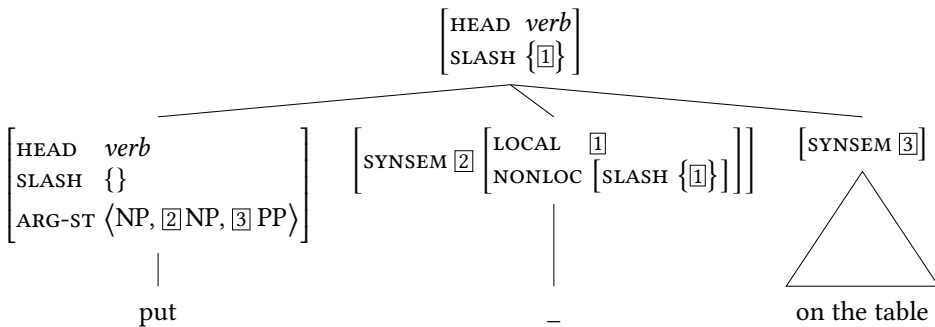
$\begin{bmatrix} \text{HEAD} & \textit{verb} \\ \text{SLASH} & \{\boxed{1}\} \end{bmatrix}$

$\begin{bmatrix} \text{HEAD} & \textit{verb} \\ \text{SLASH} & \{\} \\ \text{ARG-ST} & \langle \text{NP}, \boxed{2}\,\text{NP}, \boxed{3}\,\text{PP} \rangle \end{bmatrix}$

$\begin{bmatrix} \text{SYNSEM} \; \boxed{2} \begin{bmatrix} \text{LOCAL} & \boxed{1} \\ \text{NONLOC} & \begin{bmatrix} \text{SLASH} \; \{\boxed{1}\} \end{bmatrix} \end{bmatrix} \end{bmatrix}$

$\begin{bmatrix} \text{SYNSEM} \; \boxed{3} \end{bmatrix}$

put

_

on the table